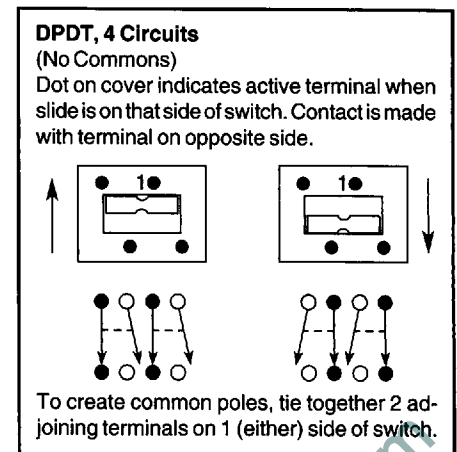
**DPDT, 4 Circuits**
(No Commons)
Dot on cover indicates active terminal when slide is on that side of switch. Contact is made with terminal on opposite side.

1

1

To create common poles, tie together 2 adjoining terminals on 1 (either) side of switch.